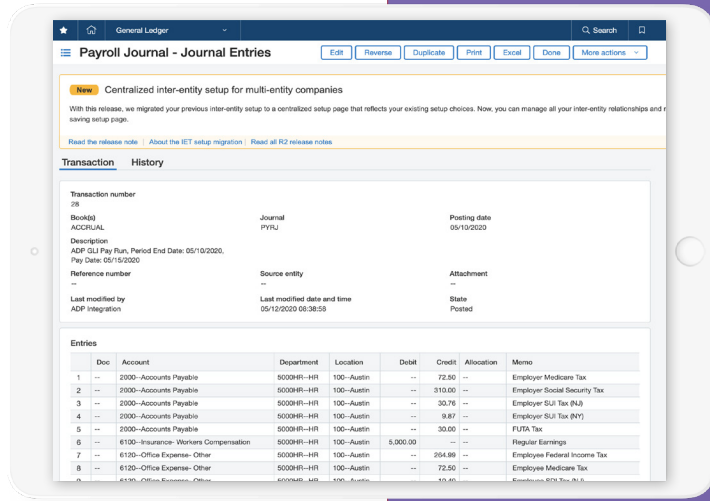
General Ledger

Search

Payroll Journal - Journal Entries

Edit Reverse Duplicate Print Excel Done More actions

New Centralized inter-entity setup for multi-entity companies

With this release, we migrated your previous inter-entity setup to a centralized setup page that reflects your existing setup choices. Now, you can manage all your inter-entity relationships and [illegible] saving setup page.

Read the release note | About the IET setup migration | Read all R2 release notes

Transaction History

Transaction number
28

Book(s)
ACCRUAL

Journal
PYRJ

Posting date
05/10/2020

Description
ADP SLI Pay Run, Period End Date: 05/10/2020, Pay Date: 05/15/2020

Reference number
--

Source entity
--

Attachment
--

Last modified by
ADP Integration

Last modified date and time
05/12/2020 08:38:58

State
Posted

Entries

| | Doc | Account | Department | Location | Debit | Credit | Allocation | Memo |
|---|---|---|---|---|---|---|---|---|
| 1 | -- | 2000--Accounts Payable | 5000HR--HR | 100--Austin | -- | 72.50 | -- | Employer Medicare Tax |
| 2 | -- | 2000--Accounts Payable | 5000HR--HR | 100--Austin | -- | 310.00 | -- | Employer Social Security Tax |
| 3 | -- | 2000--Accounts Payable | 5000HR--HR | 100--Austin | -- | 30.76 | -- | Employer SUI Tax (NJ) |
| 4 | -- | 2000--Accounts Payable | 5000HR--HR | 100--Austin | -- | 9.87 | -- | Employer SUI Tax (NY) |
| 5 | -- | 2000--Accounts Payable | 5000HR--HR | 100--Austin | -- | 30.00 | -- | FUTA Tax |
| 6 | -- | 6100--Insurance- Workers Compensation | 5000HR--HR | 100--Austin | 5,000.00 | -- | -- | Regular Earnings |
| 7 | -- | 6120--Office Expense- Other | 5000HR--HR | 100--Austin | -- | 264.99 | -- | Employee Federal Income Tax |
| 8 | -- | 6120--Office Expense- Other | 5000HR--HR | 100--Austin | -- | 72.50 | -- | Employee Medicare Tax |
| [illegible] | -- | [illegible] | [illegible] | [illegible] | -- | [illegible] | -- | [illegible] |